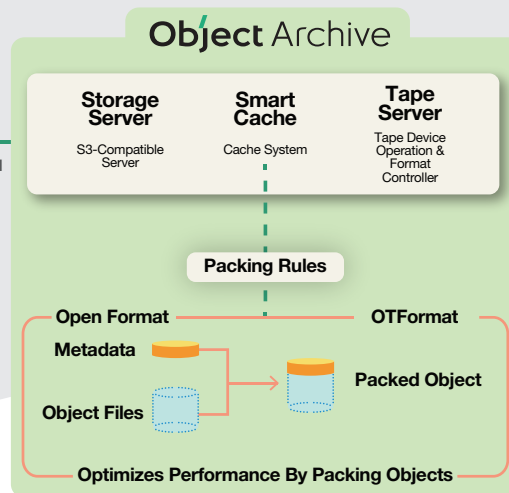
Object Archive

Storage Server
S3-Compatible Server

Smart Cache
Cache System

Tape Server
Tape Device Operation & Format Controller

Packing Rules

Open Format

OTFormat

Metadata

Object Files

Packed Object

Optimizes Performance By Packing Objects